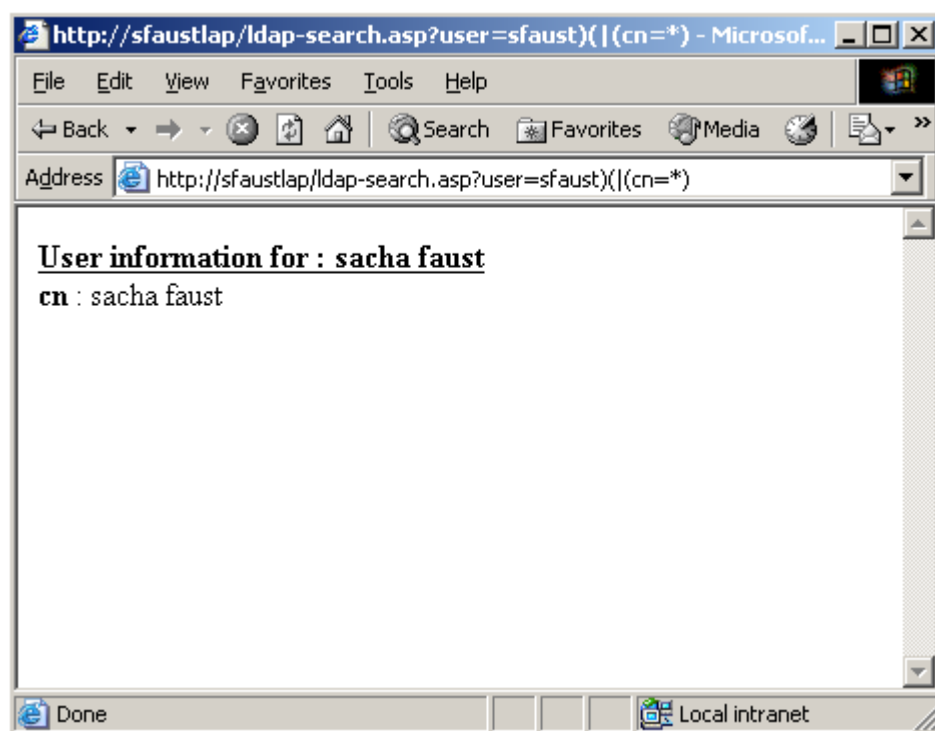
http://sfaustlap/ldap-search.asp?user=sfaust)(|(cn=*) - Microsof...

File Edit View Favorites Tools Help

Back Search Favorites Media

Address http://sfaustlap/ldap-search.asp?user=sfaust)(|(cn=*)

User information for : sacha faust

cn : sacha faust

Done Local intranet